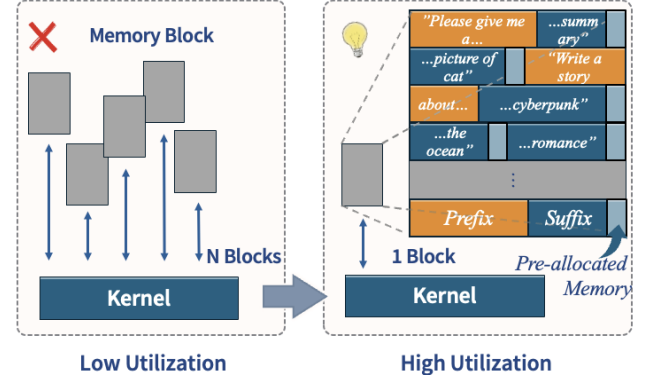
Memory Block

N Blocks

Kernel

Low Utilization

"Please give me a...

...summary"

...picture of cat"

"Write a story

about...

...cyberpunk"

...the ocean"

...romance"

:

Prefix

Suffix

1 Block

Pre-allocated Memory

Kernel

High Utilization